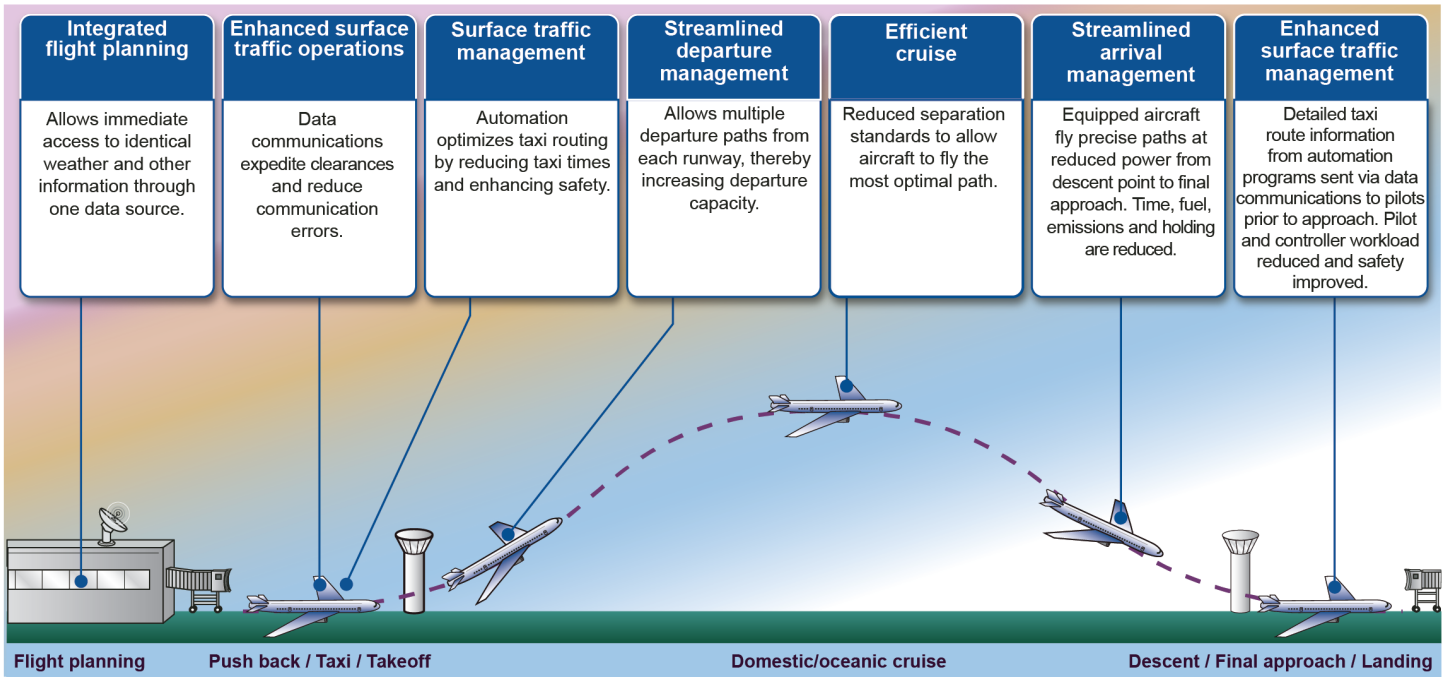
Integrated flight planning

Allows immediate access to identical weather and other information through one data source.

Enhanced surface traffic operations

Data communications expedite clearances and reduce communication errors.

Surface traffic management

Automation optimizes taxi routing by reducing taxi times and enhancing safety.

Streamlined departure management

Allows multiple departure paths from each runway, thereby increasing departure capacity.

Efficient cruise

Reduced separation standards to allow aircraft to fly the most optimal path.

Streamlined arrival management

Equipped aircraft fly precise paths at reduced power from descent point to final approach. Time, fuel, emissions and holding are reduced.

Enhanced surface traffic management

Detailed taxi route information from automation programs sent via data communications to pilots prior to approach. Pilot and controller workload reduced and safety improved.

Flight planning

Push back / Taxi / Takeoff

Domestic/oceanic cruise

Descent / Final approach / Landing